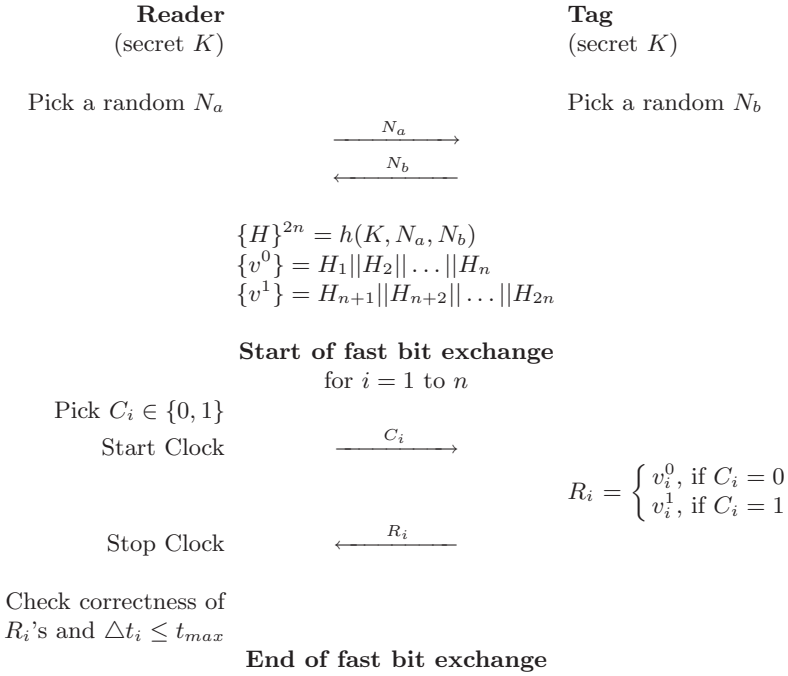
**Reader** (secret $K$)

**Tag** (secret $K$)

Pick a random $N_a$

Pick a random $N_b$

$\xrightarrow{N_a}$

$\xleftarrow{N_b}$

$\{H\}^{2n} = h(K, N_a, N_b)$
$\{v^0\} = H_1||H_2||\ldots||H_n$
$\{v^1\} = H_{n+1}||H_{n+2}||\ldots||H_{2n}$

**Start of fast bit exchange**
for $i = 1$ to $n$

Pick $C_i \in \{0,1\}$
Start Clock

$\xrightarrow{C_i}$

$R_i = \begin{cases} v_i^0, \text{ if } C_i = 0 \\ v_i^1, \text{ if } C_i = 1 \end{cases}$

Stop Clock

$\xleftarrow{R_i}$

Check correctness of $R_i$'s and $\triangle t_i \leq t_{max}$

**End of fast bit exchange**